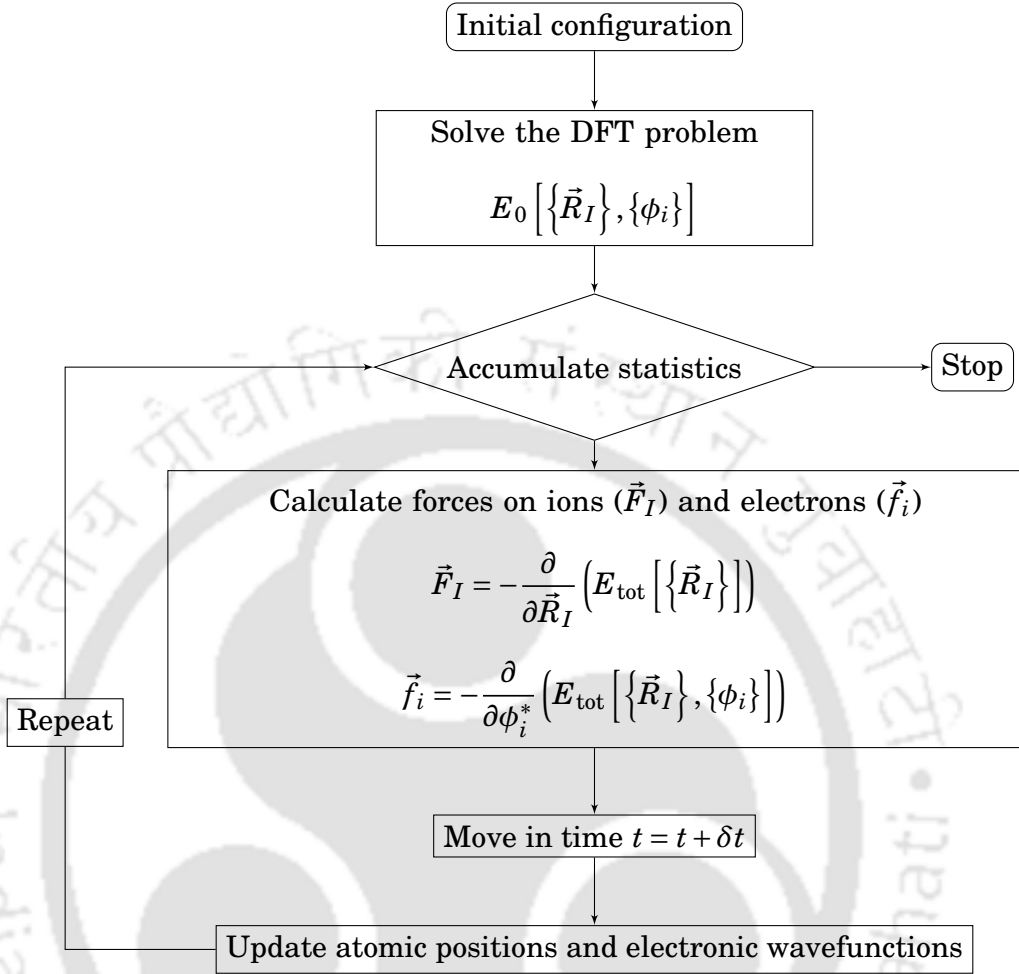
Initial configuration

Solve the DFT problem

$E_0\left[\left\{\vec{R}_I\right\},\{\phi_i\}\right]$

Accumulate statistics

Stop

Calculate forces on ions ($\vec{F}_I$) and electrons ($\vec{f}_i$)

$\vec{F}_I = -\frac{\partial}{\partial \vec{R}_I}\left(E_{\text{tot}}\left[\left\{\vec{R}_I\right\}\right]\right)$

$\vec{f}_i = -\frac{\partial}{\partial \phi_i^*}\left(E_{\text{tot}}\left[\left\{\vec{R}_I\right\},\{\phi_i\}\right]\right)$

Repeat

Move in time $t = t + \delta t$

Update atomic positions and electronic wavefunctions